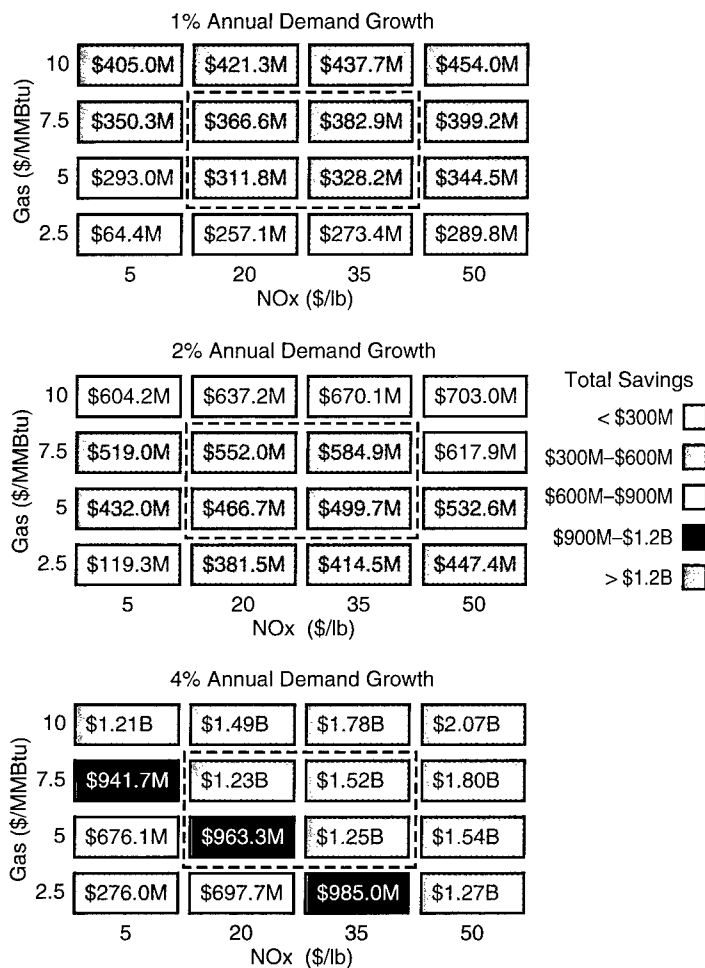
1% Annual Demand Growth

| Gas ($/MMBtu) | 5 | 20 | 35 | 50 |
|---|---|---|---|---|
| 10 | $405.0M | $421.3M | $437.7M | $454.0M |
| 7.5 | $350.3M | $366.6M | $382.9M | $399.2M |
| 5 | $293.0M | $311.8M | $328.2M | $344.5M |
| 2.5 | $64.4M | $257.1M | $273.4M | $289.8M |

NOx ($/lb)

2% Annual Demand Growth

| Gas ($/MMBtu) | 5 | 20 | 35 | 50 |
|---|---|---|---|---|
| 10 | $604.2M | $637.2M | $670.1M | $703.0M |
| 7.5 | $519.0M | $552.0M | $584.9M | $617.9M |
| 5 | $432.0M | $466.7M | $499.7M | $532.6M |
| 2.5 | $119.3M | $381.5M | $414.5M | $447.4M |

NOx ($/lb)

Total Savings
< $300M
$300M–$600M
$600M–$900M
$900M–$1.2B
> $1.2B

4% Annual Demand Growth

| Gas ($/MMBtu) | 5 | 20 | 35 | 50 |
|---|---|---|---|---|
| 10 | $1.21B | $1.49B | $1.78B | $2.07B |
| 7.5 | $941.7M | $1.23B | $1.52B | $1.80B |
| 5 | $676.1M | $963.3M | $1.25B | $1.54B |
| 2.5 | $276.0M | $697.7M | $985.0M | $1.27B |

NOx ($/lb)